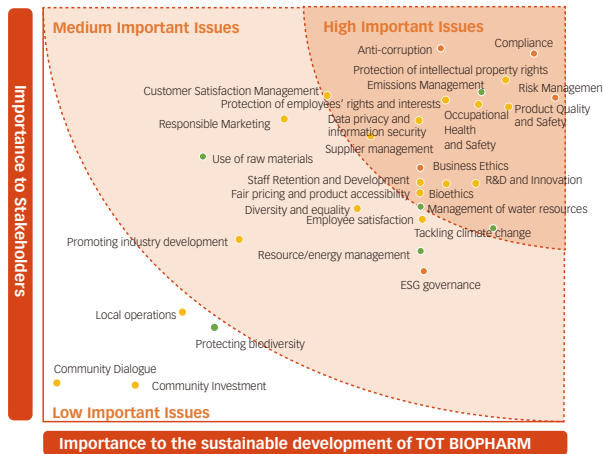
Importance to Stakeholders

Medium Important Issues

High Important Issues

Anti-corruption

Compliance

Protection of intellectual property rights

Emissions Management

Risk Managemen

Customer Satisfaction Management

Protection of employees' rights and interests

Product Quality and Safety

Occupational Health and Safety

Responsible Marketing

Data privacy and information security

Supplier management

Use of raw materials

Business Ethics

Staff Retention and Development

R&D and Innovation

Fair pricing and product accessibility

Bioethics

Diversity and equality

Management of water resources

Employee satisfaction

Tackling climate change

Promoting industry development

Resource/energy management

ESG governance

Local operations

Protecting biodiversity

Community Dialogue

Community Investment

Low Important Issues

Importance to the sustainable development of TOT BIOPHARM